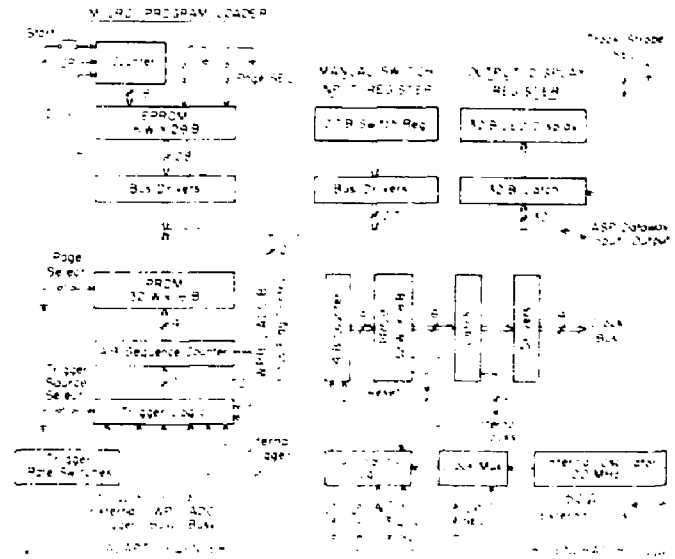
MANUAL PROGRAM LOADER

Start

Counter

Page REQ

EPROM

Bus Drivers

MANUAL SWITCH INPUT REGISTER

OUTPUT DISPLAY REGISTER

Switch Reg

Bit LED Display

Bus Drivers

Bit Latch

ASP Dataway Input Output

Page Select

PROM

Sequence Counter

Trigger Source Select

Trigger Logic

Trigger Rate Switches

Internal Trigger

External ASP ADC

Clock Mask

Internal Oscillator MHz

Clock Bus

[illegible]